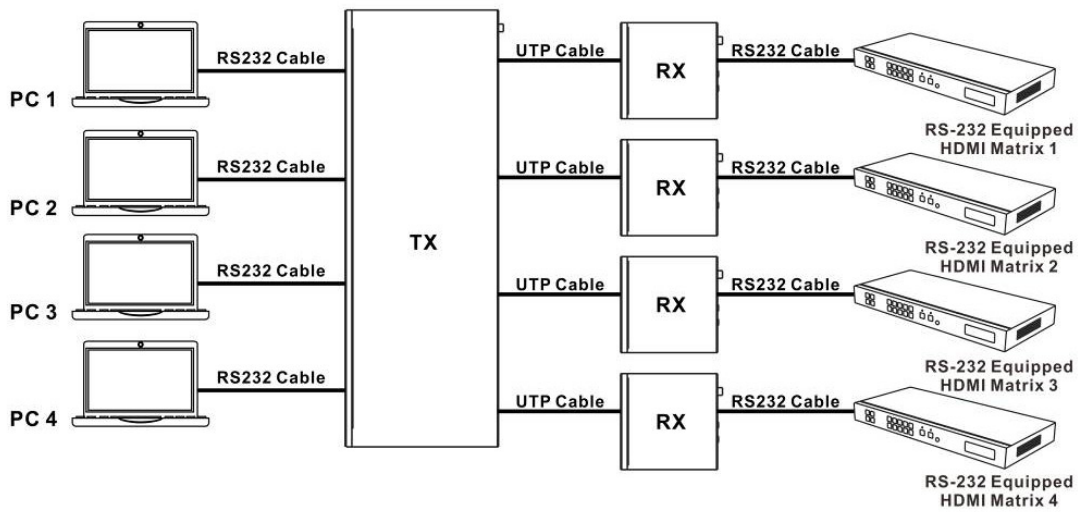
RS232 Cable
PC 1
RS232 Cable
PC 2
RS232 Cable
PC 3
RS232 Cable
PC 4
TX
UTP Cable
RX
RS232 Cable
RS-232 Equipped HDMI Matrix 1
UTP Cable
RX
RS232 Cable
RS-232 Equipped HDMI Matrix 2
UTP Cable
RX
RS232 Cable
RS-232 Equipped HDMI Matrix 3
UTP Cable
RX
RS232 Cable
RS-232 Equipped HDMI Matrix 4